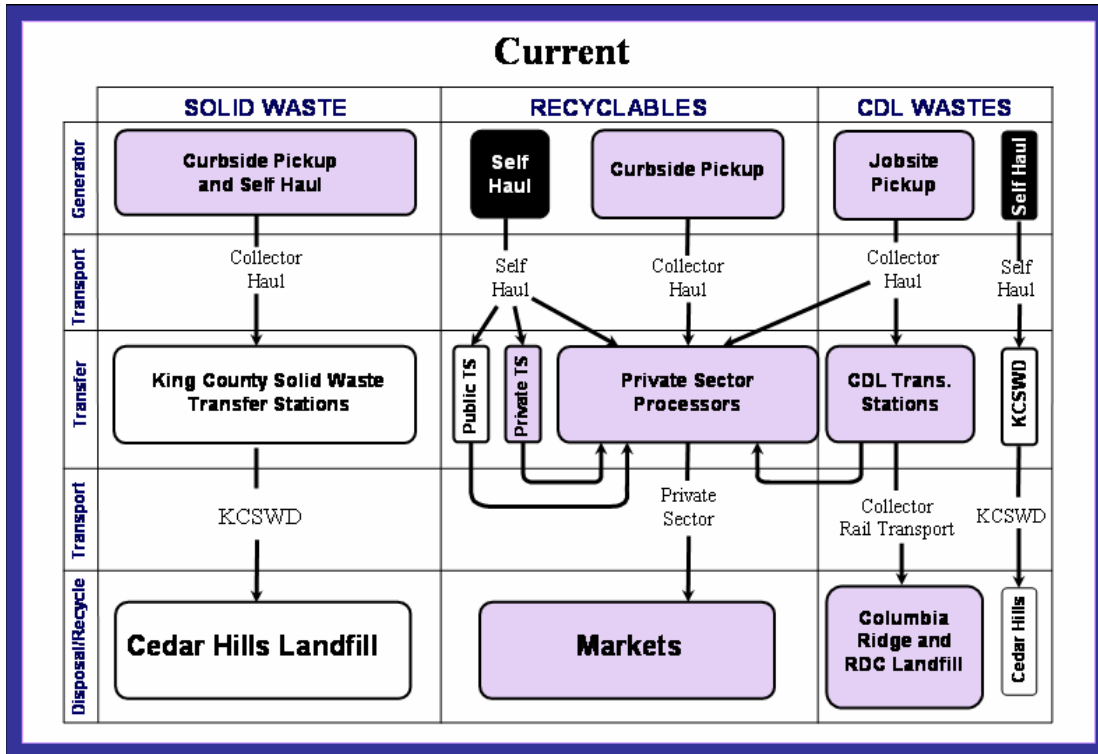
Current

| | SOLID WASTE | RECYCLABLES | CDL WASTES |
|---|---|---|---|
| Generator | Curbside Pickup and Self Haul | Self Haul; Curbside Pickup | Jobsite Pickup; Self Haul |
| Transport | Collector Haul | Self Haul; Collector Haul | Collector Haul; Self Haul |
| Transfer | King County Solid Waste Transfer Stations | Public TS; Private TS; Private Sector Processors | CDL Trans. Stations; KCSWD |
| Transport | KCSWD | Private Sector | Collector Rail Transport; KCSWD |
| Disposal/Recycle | Cedar Hills Landfill | Markets | Columbia Ridge and RDC Landfill; Cedar Hills |